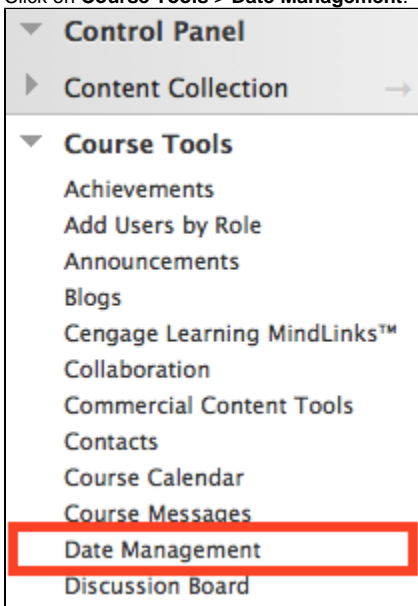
Click on **Course Tools > Date Management**.

Control Panel

Content Collection

Course Tools

Achievements

Add Users by Role

Announcements

Blogs

Cengage Learning MindLinks™

Collaboration

Commercial Content Tools

Contacts

Course Calendar

Course Messages

Date Management

Discussion Board